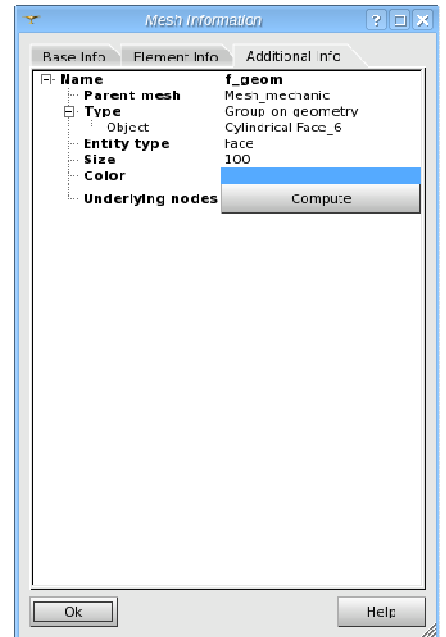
Mesh Information

Base Info | Element Info | Additional Info

| | |
|---|---|
| Name | f_geom |
| Parent mesh | Mesh_mechanic |
| Type | Group on geometry |
| Object | Cylindrical Face_6 |
| Entity type | Face |
| Size | 100 |
| Color | |
| Underlying nodes | Compute |

Ok

Help